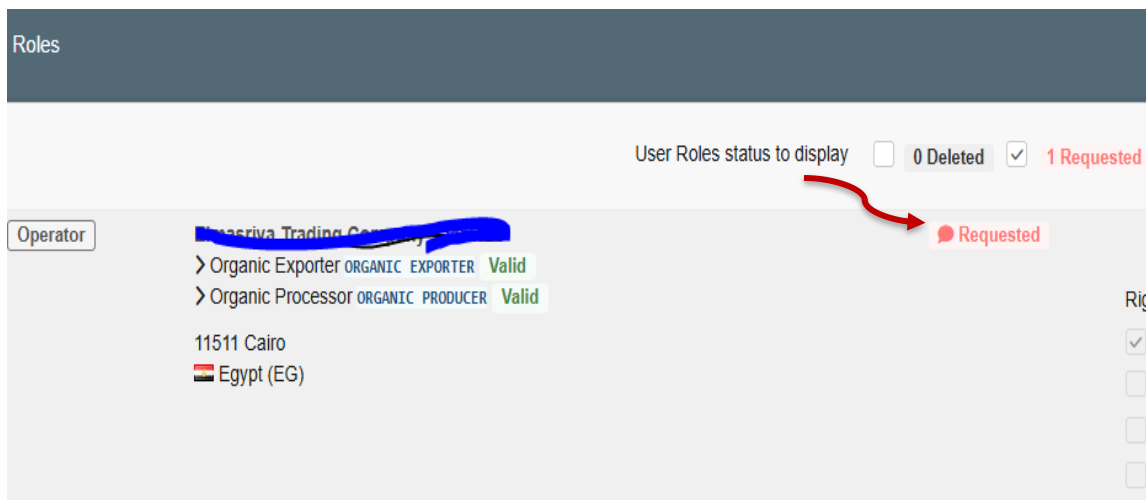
Roles

User Roles status to display 0 Deleted 1 Requested

Operator

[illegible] Trading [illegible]

Requested

> Organic Exporter ORGANIC EXPORTER Valid
> Organic Processor ORGANIC PRODUCER Valid

Rig

11511 Cairo
Egypt (EG)